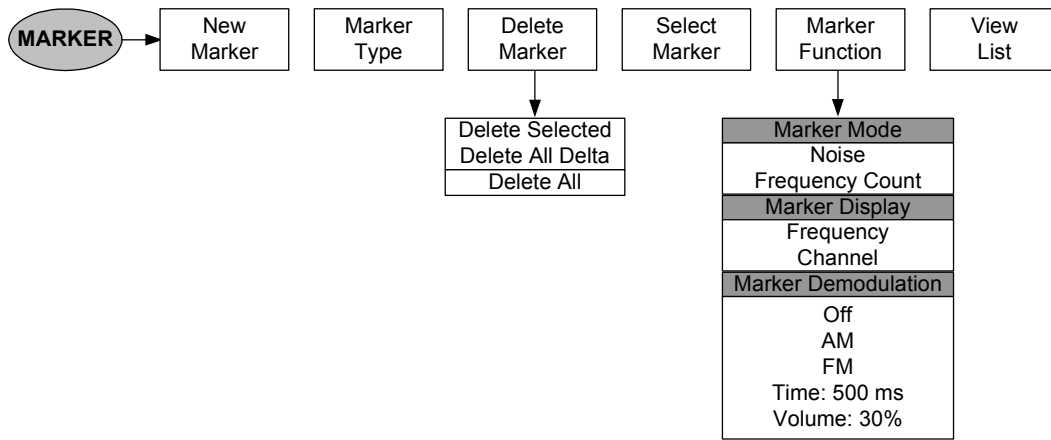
MARKER

New Marker

Marker Type

Delete Marker

Select Marker

Marker Function

View List

Delete Selected
Delete All Delta
Delete All

Marker Mode
Noise
Frequency Count
Marker Display
Frequency
Channel
Marker Demodulation
Off
AM
FM
Time: 500 ms
Volume: 30%